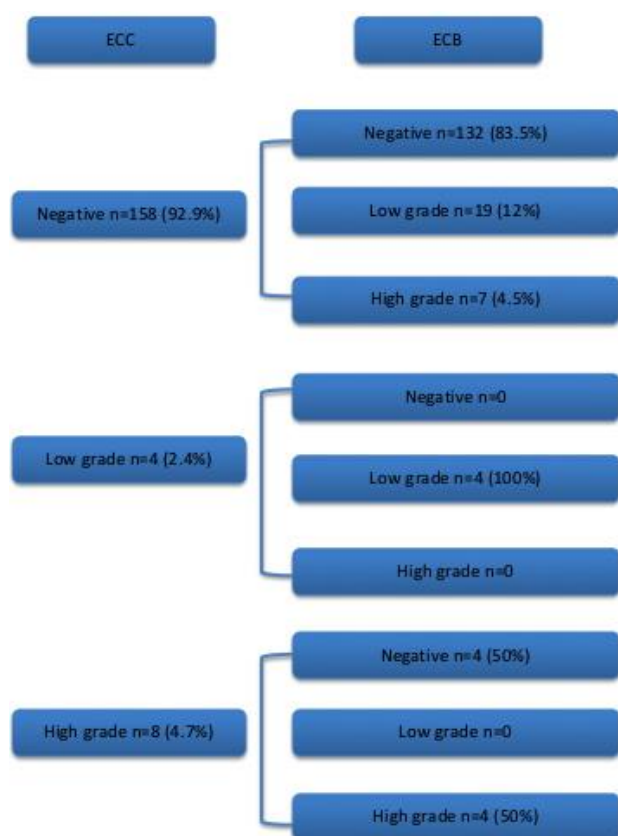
ECC

ECB

Negative n=158 (92.9%)

Negative n=132 (83.5%)

Low grade n=19 (12%)

High grade n=7 (4.5%)

Low grade n=4 (2.4%)

Negative n=0

Low grade n=4 (100%)

High grade n=0

High grade n=8 (4.7%)

Negative n=4 (50%)

Low grade n=0

High grade n=4 (50%)